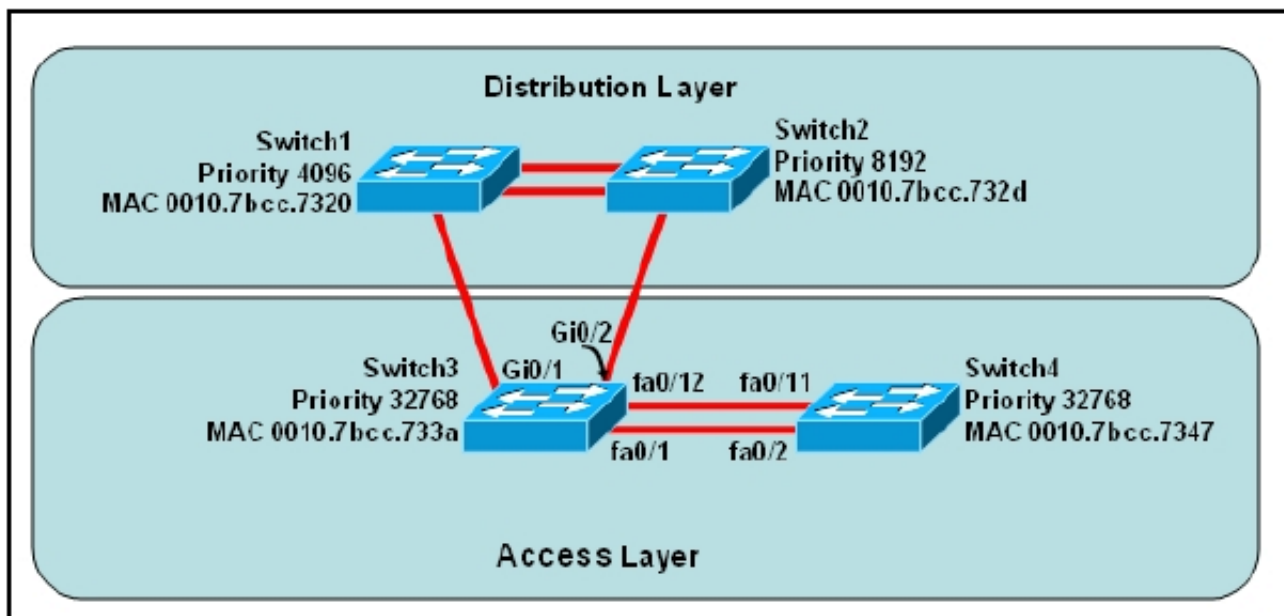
Distribution Layer

Switch1
Priority 4096
MAC 0010.7bcc.7320

Switch2
Priority 8192
MAC 0010.7bcc.732d

Gi0/2

Switch3
Priority 32768
MAC 0010.7bcc.733a

Gi0/1

fa0/12

fa0/11

fa0/1

fa0/2

Switch4
Priority 32768
MAC 0010.7bcc.7347

Access Layer